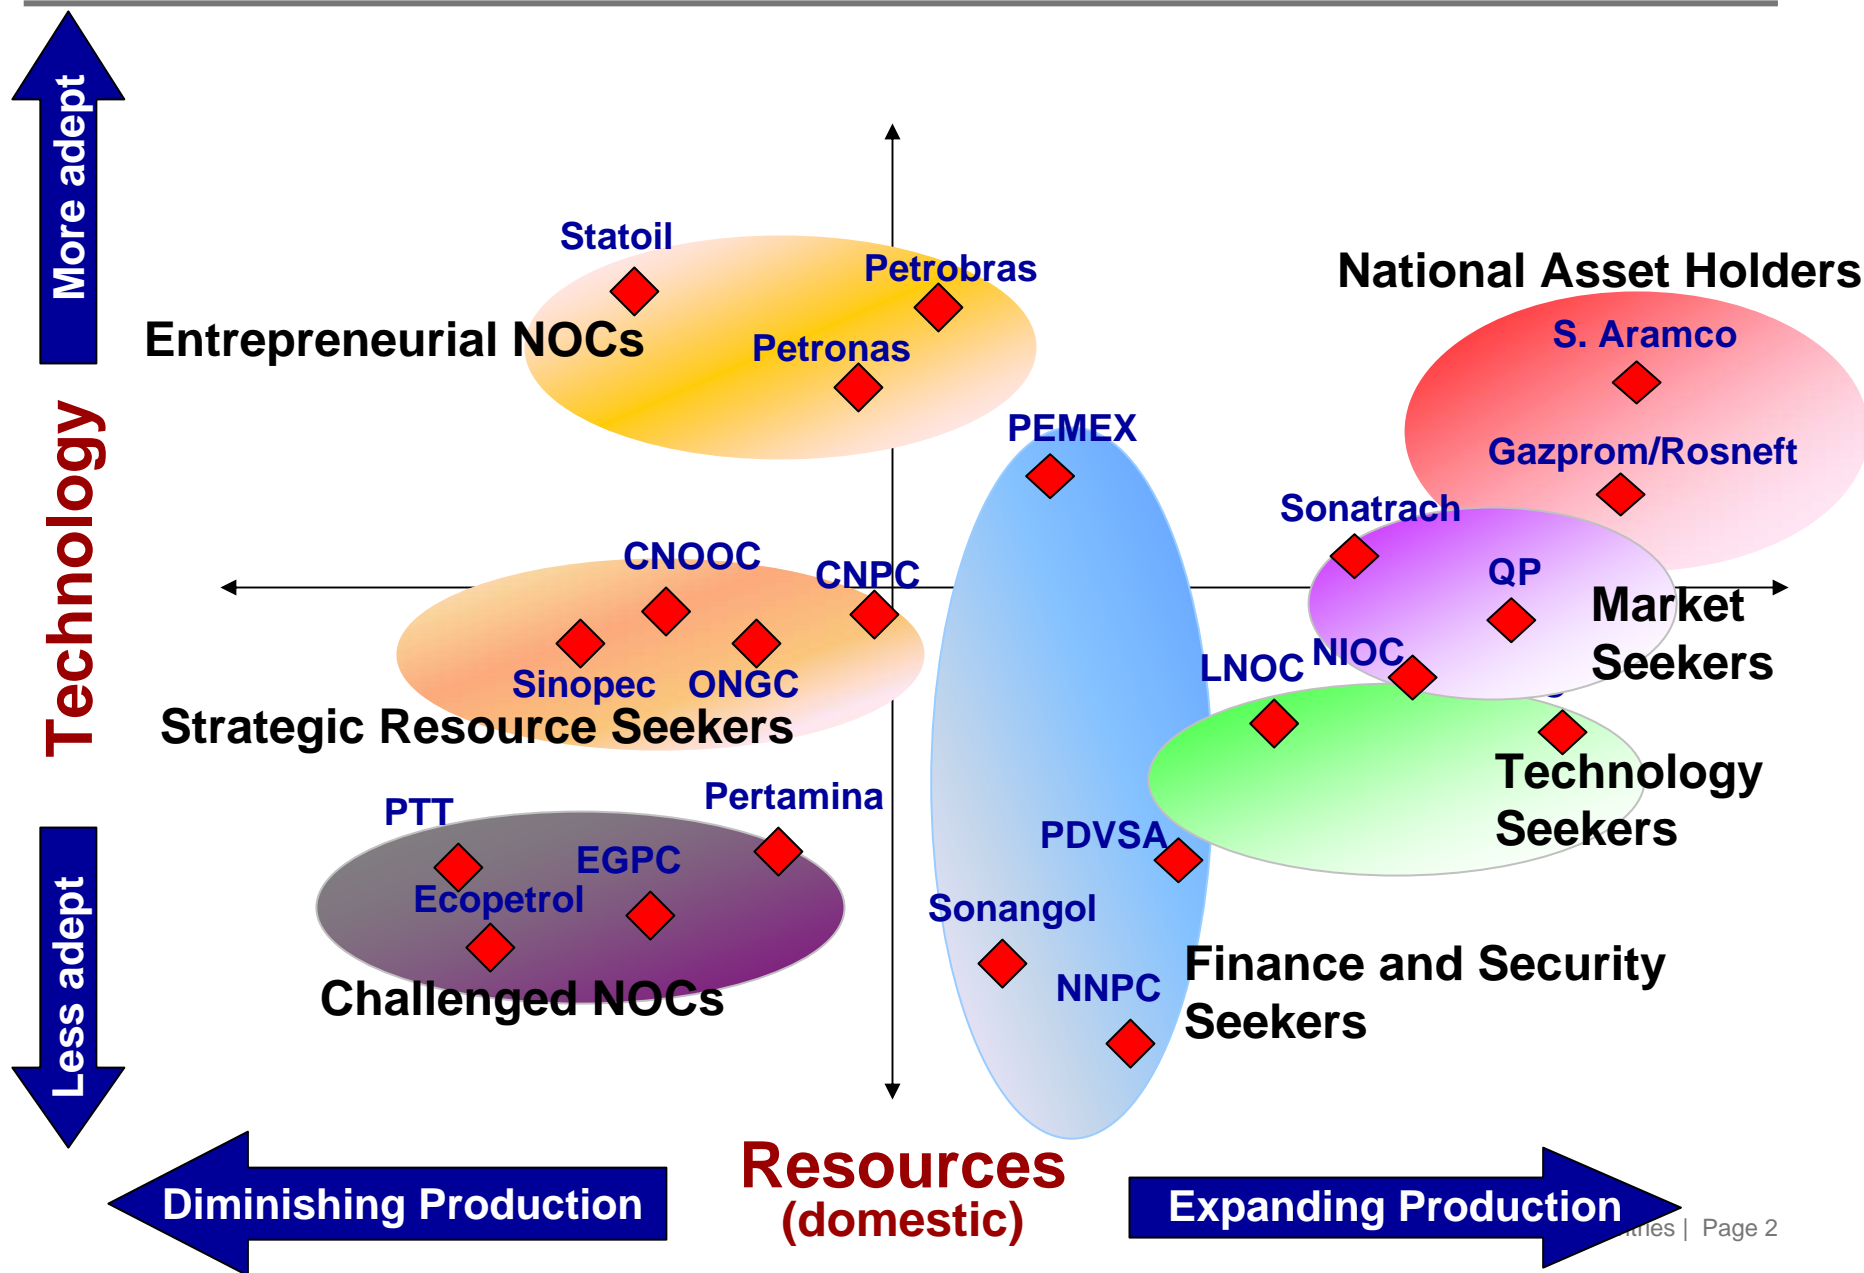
More adept

Technology

Less adept

Statoil

Petrobras

Entrepreneurial NOCs

Petronas

National Asset Holders

S. Aramco

Gazprom/Rosneft

PEMEX

Sonatrach

CNOOC

CNPC

QP

Market Seekers

LNOC

NIOC

Sinopec

ONGC

Strategic Resource Seekers

Technology Seekers

PTT

Pertamina

PDVSA

EGPC

Ecopetrol

Sonangol

NNPC

Finance and Security Seekers

Challenged NOCs

Diminishing Production

Resources (domestic)

Expanding Production

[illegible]tries | Page 2